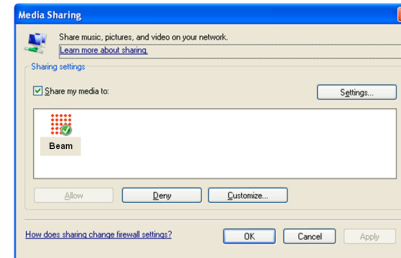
Media Sharing

Share music, pictures, and video on your network.
Learn more about sharing.

Sharing settings

Share my media to:

Settings...

Beam

Allow

Deny

Customize...

How does sharing change firewall settings?

OK

Cancel

Apply